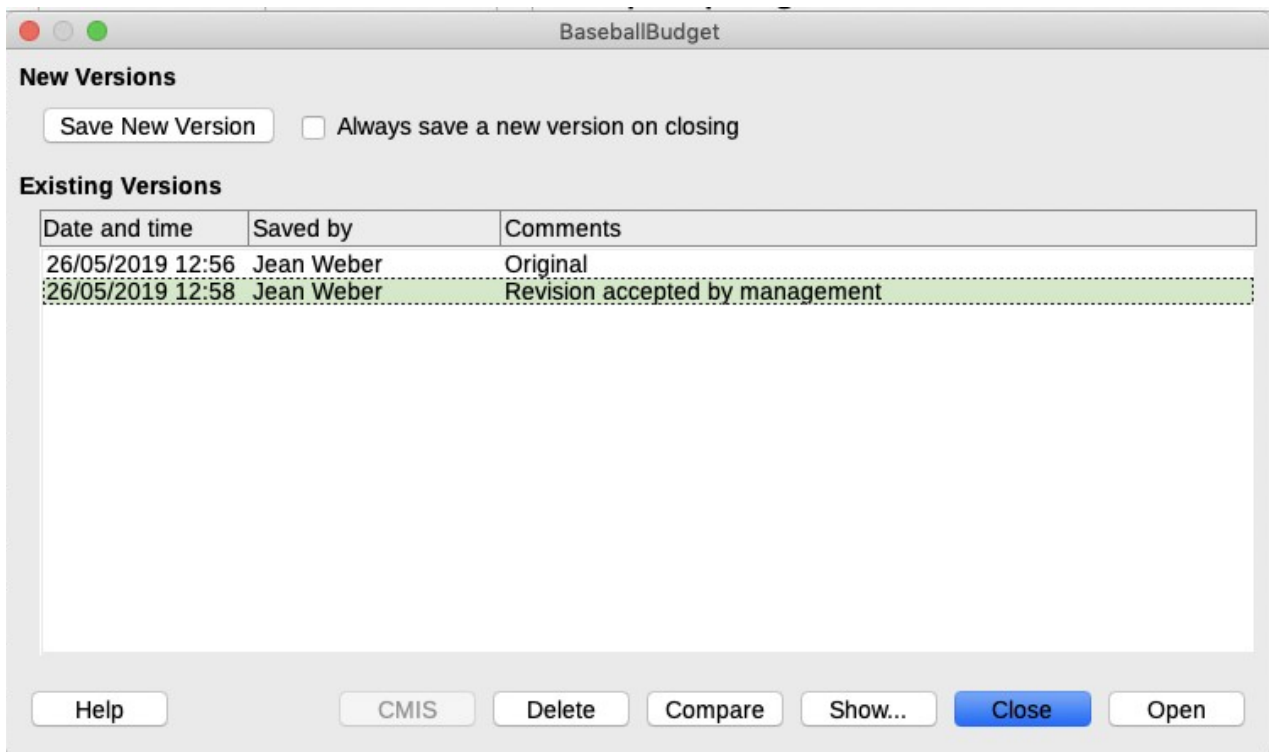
BaseballBudget

New Versions

Save New Version

Always save a new version on closing

Existing Versions

| Date and time | Saved by | Comments |
|---|---|---|
| 26/05/2019 12:56 | Jean Weber | Original |
| 26/05/2019 12:58 | Jean Weber | Revision accepted by management |

Help

CMIS

Delete

Compare

Show...

Close

Open